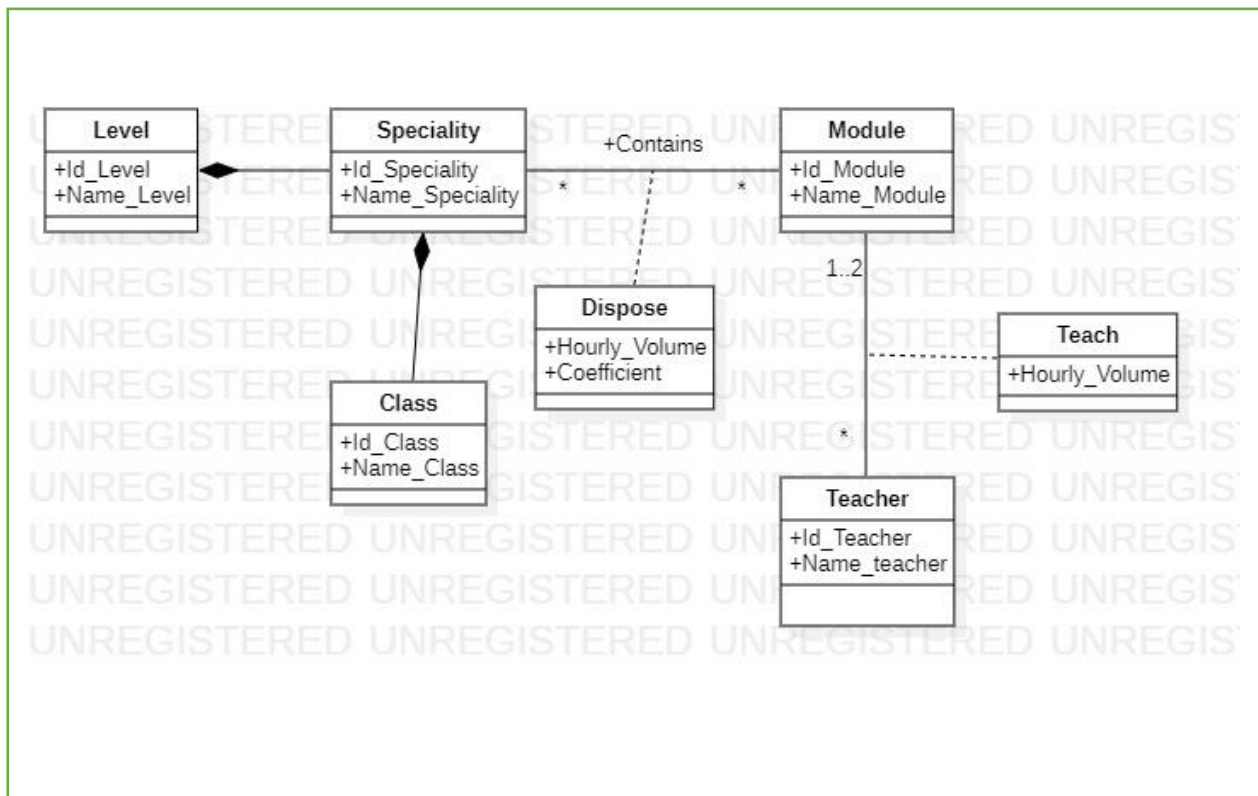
Level
+Id_Level
+Name_Level

Speciality
+Id_Speciality
+Name_Speciality

+Contains
*
*

Module
+Id_Module
+Name_Module

Dispose
+Hourly_Volume
+Coefficient

Class
+Id_Class
+Name_Class

1..2

Teach
+Hourly_Volume

*

Teacher
+Id_Teacher
+Name_teacher

UNREGISTERED UNREGISTERED UNREGISTERED UNREGIST